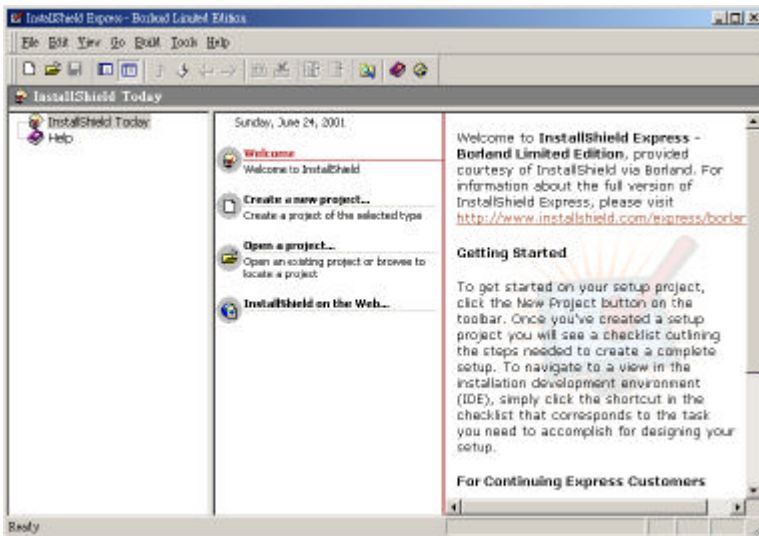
InstallShield Express - Borland Limited Edition

File Edit View Go Build Tools Help

InstallShield Today

InstallShield Today
Help

Sunday, June 24, 2001

Welcome
Welcome to InstallShield

Create a new project...
Create a project of the selected type

Open a project...
Open an existing project or browse to locate a project

InstallShield on the Web...

Welcome to **InstallShield Express - Borland Limited Edition**, provided courtesy of InstallShield via Borland. For information about the full version of InstallShield Express, please visit http://www.installshield.com/express/borlar

**Getting Started**

To get started on your setup project, click the New Project button on the toolbar. Once you've created a setup project you will see a checklist outlining the steps needed to create a complete setup. To navigate to a view in the installation development environment (IDE), simply click the shortcut in the checklist that corresponds to the task you need to accomplish for designing your setup.

**For Continuing Express Customers**

Ready